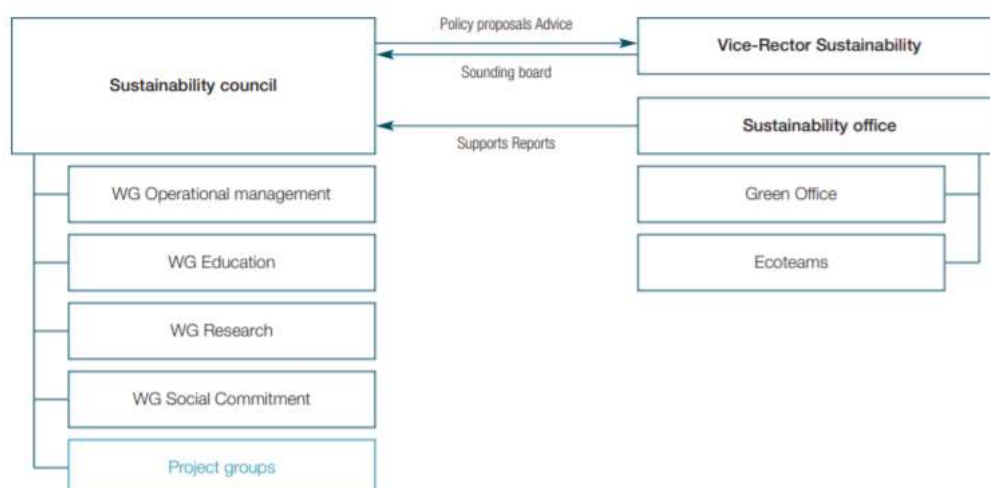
Sustainability council

Policy proposals Advice

Sounding board

Vice-Rector Sustainability

Supports Reports

Sustainability office

WG Operational management

WG Education

WG Research

WG Social Commitment

Project groups

Green Office

Ecoteams